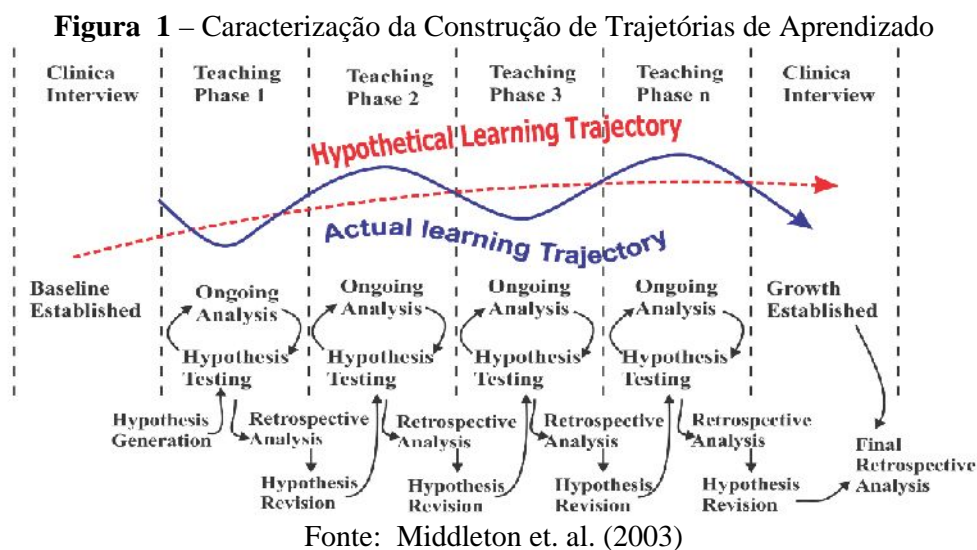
**Figura 1** – Caracterização da Construção de Trajetórias de Aprendizado

Clinica Interview

Teaching Phase 1

Teaching Phase 2

Teaching Phase 3

Teaching Phase n

Clinica Interview

Hypothetical Learning Trajectory

Actual learning Trajectory

Baseline Established

Ongoing Analysis

Hypothesis Testing

Ongoing Analysis

Hypothesis Testing

Ongoing Analysis

Hypothesis Testing

Ongoing Analysis

Hypothesis Testing

Growth Established

Hypothesis Generation

Retrospective Analysis

Hypothesis Revision

Retrospective Analysis

Hypothesis Revision

Retrospective Analysis

Hypothesis Revision

Retrospective Analysis

Hypothesis Revision

Final Retrospective Analysis

Fonte: Middleton et. al. (2003)